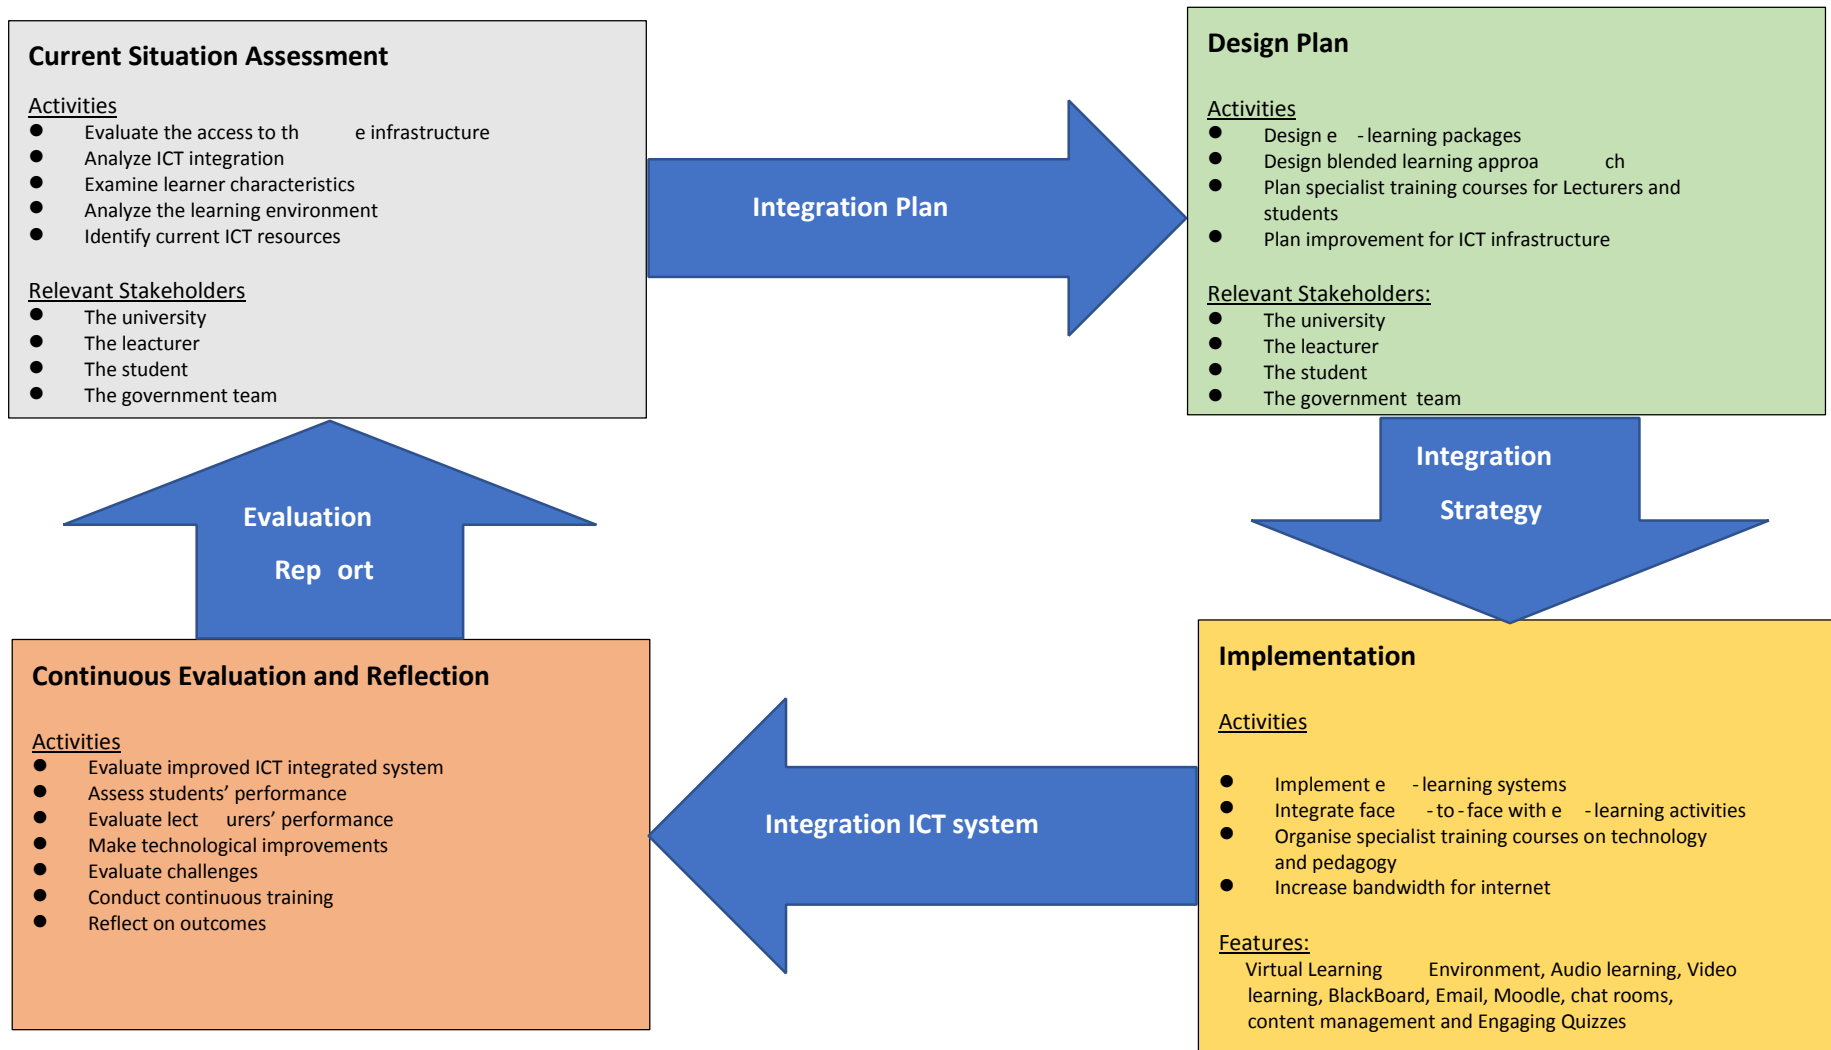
Current Situation Assessment

Activities
- Evaluate the access to th e infrastructure
- Analyze ICT integration
- Examine learner characteristics
- Analyze the learning environment
- Identify current ICT resources

Relevant Stakeholders
- The university
- The leacturer
- The student
- The government team

Integration Plan

Design Plan

Activities
- Design e -learning packages
- Design blended learning approa ch
- Plan specialist training courses for Lecturers and students
- Plan improvement for ICT infrastructure

Relevant Stakeholders:
- The university
- The leacturer
- The student
- The government team

Integration Strategy

Evaluation Rep ort

Continuous Evaluation and Reflection

Activities
- Evaluate improved ICT integrated system
- Assess students' performance
- Evaluate lect urers' performance
- Make technological improvements
- Evaluate challenges
- Conduct continuous training
- Reflect on outcomes

Integration ICT system

Implementation

Activities
- Implement e -learning systems
- Integrate face -to-face with e -learning activities
- Organise specialist training courses on technology and pedagogy
- Increase bandwidth for internet

Features:
Virtual Learning Environment, Audio learning, Video learning, BlackBoard, Email, Moodle, chat rooms, content management and Engaging Quizzes